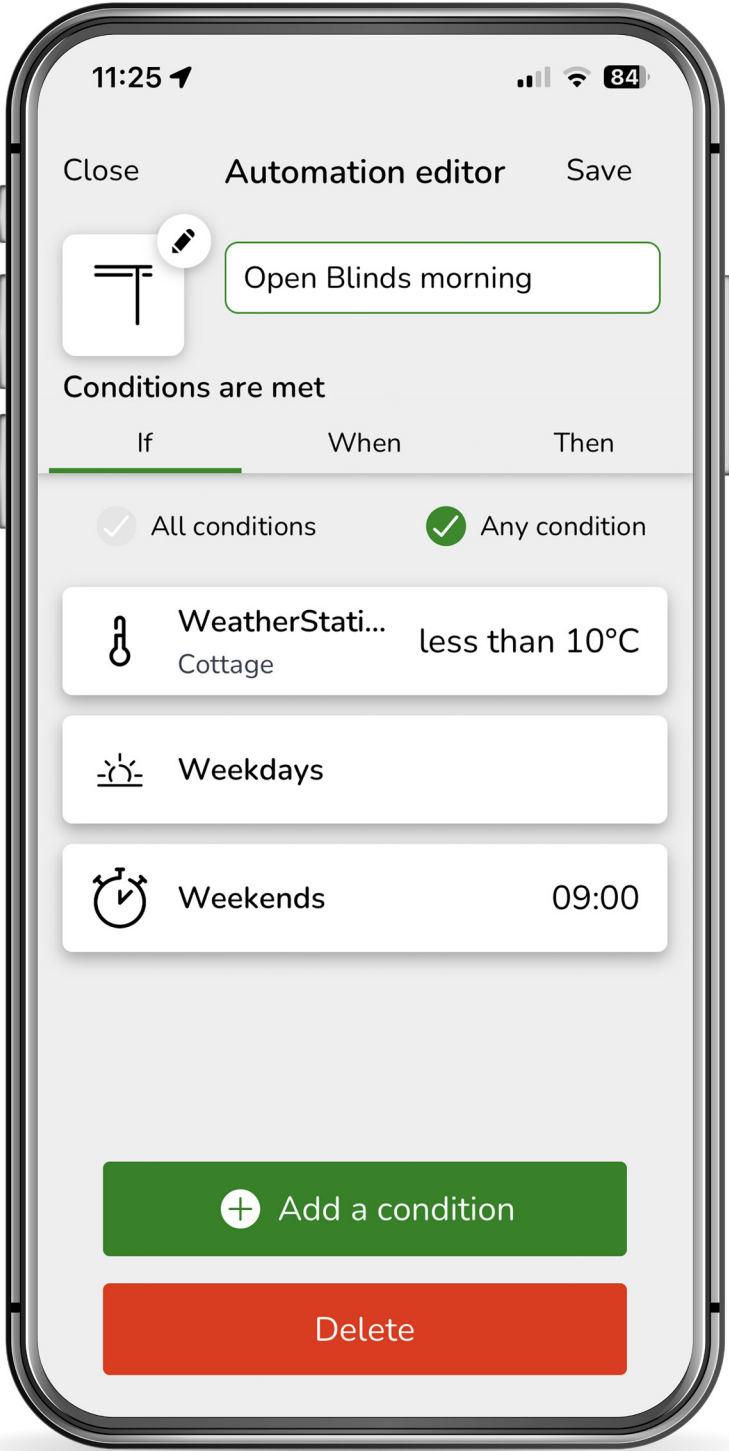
11:25

84

Close

Automation editor

Save

Open Blinds morning

Conditions are met

If

When

Then

All conditions

Any condition

WeatherStati...
Cottage

less than 10°C

Weekdays

Weekends

09:00

Add a condition

Delete